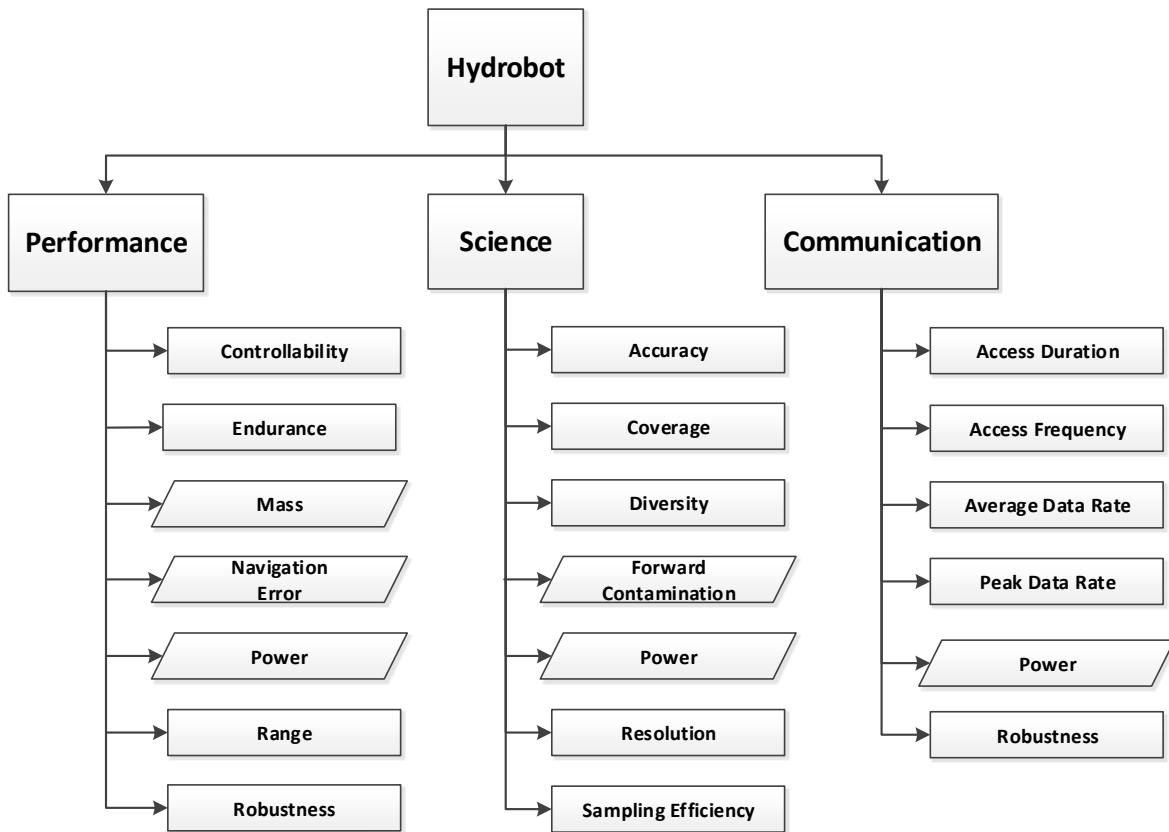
Hydrobot

Performance

Controllability

Endurance

Mass

Navigation Error

Power

Range

Robustness

Science

Accuracy

Coverage

Diversity

Forward Contamination

Power

Resolution

Sampling Efficiency

Communication

Access Duration

Access Frequency

Average Data Rate

Peak Data Rate

Power

Robustness